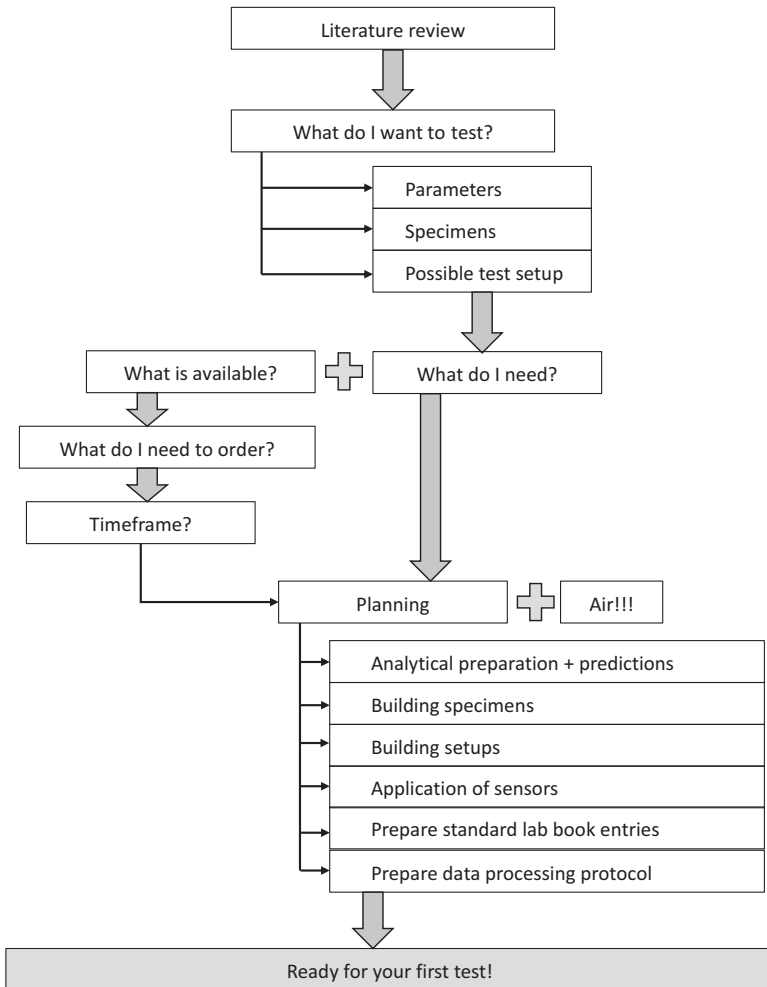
Literature review

What do I want to test?

Parameters

Specimens

Possible test setup

What is available?

What do I need?

What do I need to order?

Timeframe?

Planning

Air!!!

Analytical preparation + predictions

Building specimens

Building setups

Application of sensors

Prepare standard lab book entries

Prepare data processing protocol

Ready for your first test!